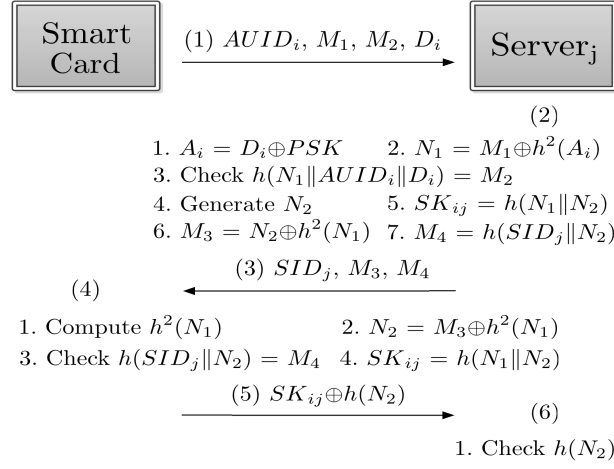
Smart Card

(1) $AUID_i$, $M_1$, $M_2$, $D_i$

Server$_j$

(2)

1. $A_i = D_i \oplus PSK$ 2. $N_1 = M_1 \oplus h^2(A_i)$
3. Check $h(N_1 \| AUID_i \| D_i) = M_2$
4. Generate $N_2$ 5. $SK_{ij} = h(N_1 \| N_2)$
6. $M_3 = N_2 \oplus h^2(N_1)$ 7. $M_4 = h(SID_j \| N_2)$

(3) $SID_j$, $M_3$, $M_4$

(4)

1. Compute $h^2(N_1)$ 2. $N_2 = M_3 \oplus h^2(N_1)$
3. Check $h(SID_j \| N_2) = M_4$ 4. $SK_{ij} = h(N_1 \| N_2)$

(5) $SK_{ij} \oplus h(N_2)$

(6)

1. Check $h(N_2)$